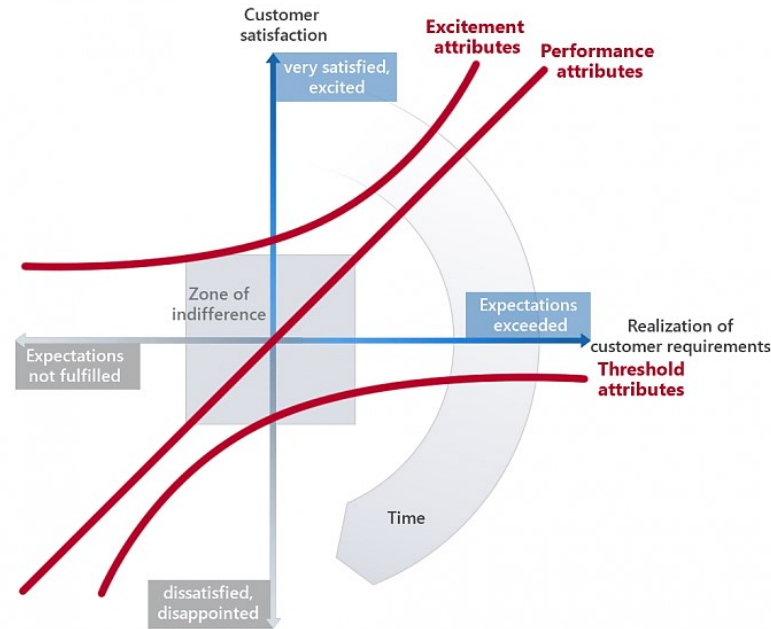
Customer satisfaction

Excitement attributes

Performance attributes

very satisfied, excited

Zone of indifference

Expectations exceeded

Realization of customer requirements

Expectations not fulfilled

Threshold attributes

Time

dissatisfied, disappointed